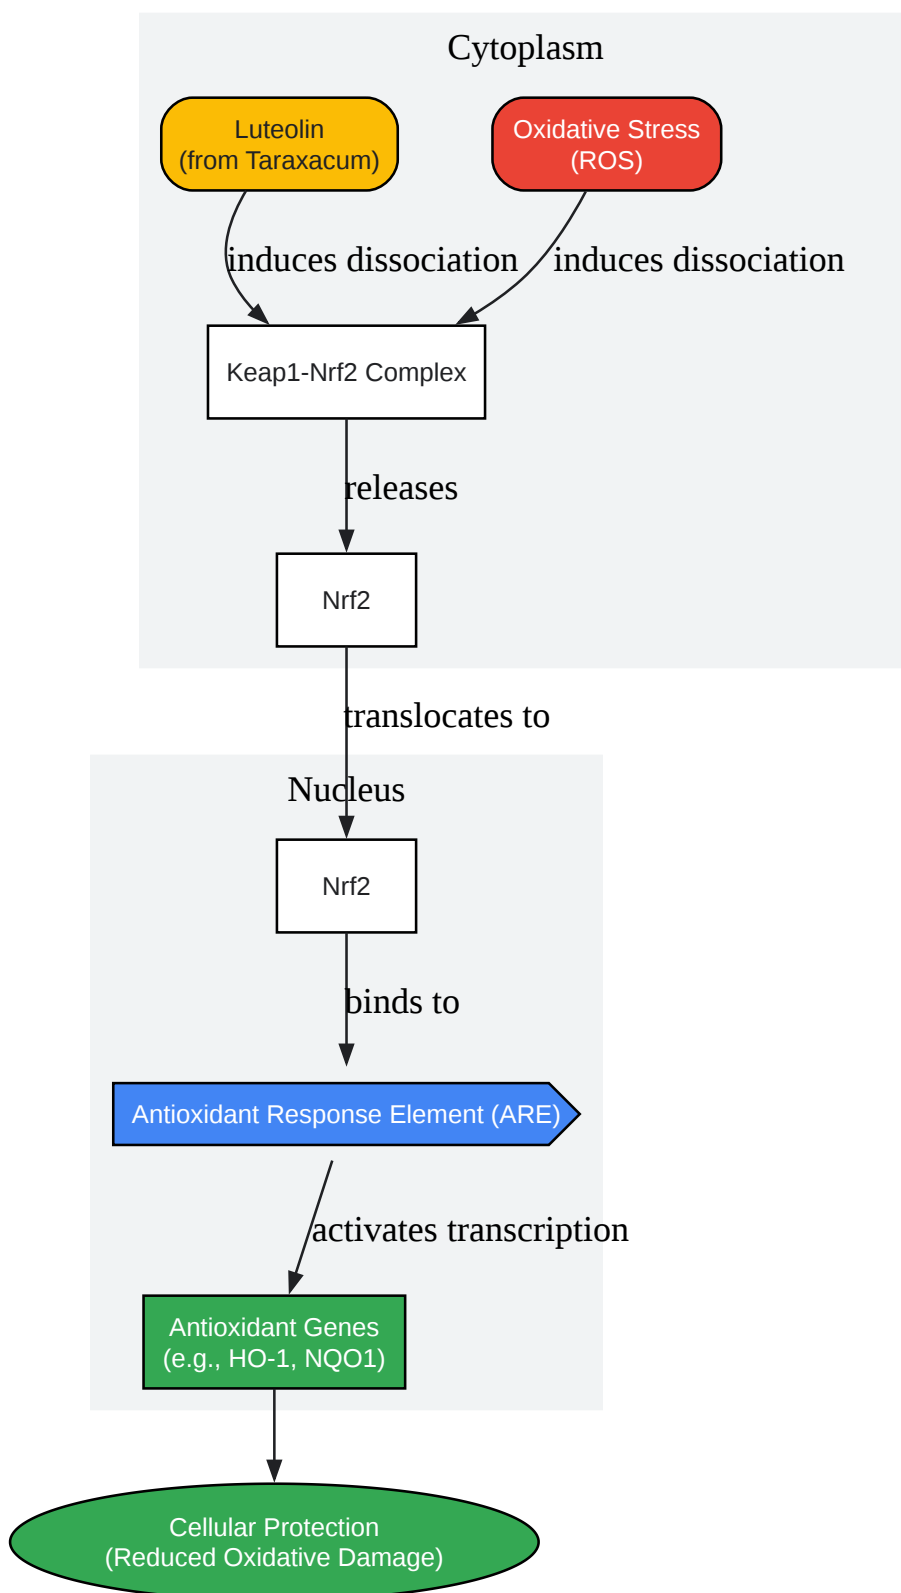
Cytoplasm

Luteolin
(from Taraxacum)

Oxidative Stress
(ROS)

induces dissociation

induces dissociation

Keap1-Nrf2 Complex

releases

Nrf2

translocates to

Nucleus

Nrf2

binds to

Antioxidant Response Element (ARE)

activates transcription

Antioxidant Genes
(e.g., HO-1, NQO1)

Cellular Protection
(Reduced Oxidative Damage)